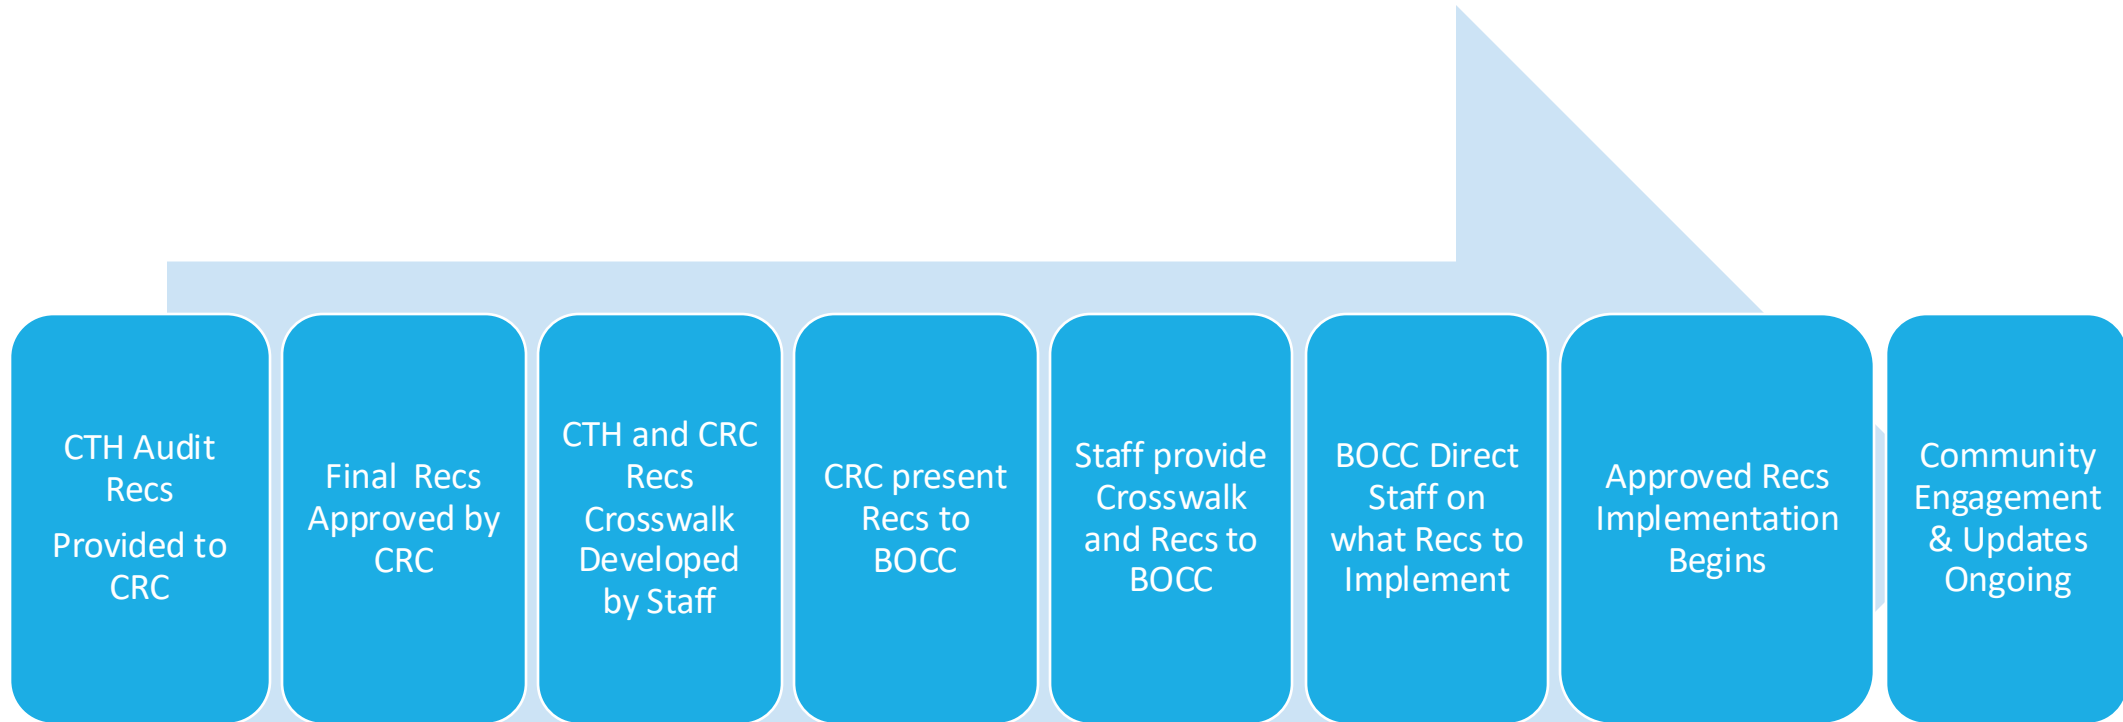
CTH Audit Recs

Provided to CRC

Final Recs Approved by CRC

CTH and CRC Recs Crosswalk Developed by Staff

CRC present Recs to BOCC

Staff provide Crosswalk and Recs to BOCC

BOCC Direct Staff on what Recs to Implement

Approved Recs Implementation Begins

Community Engagement & Updates Ongoing